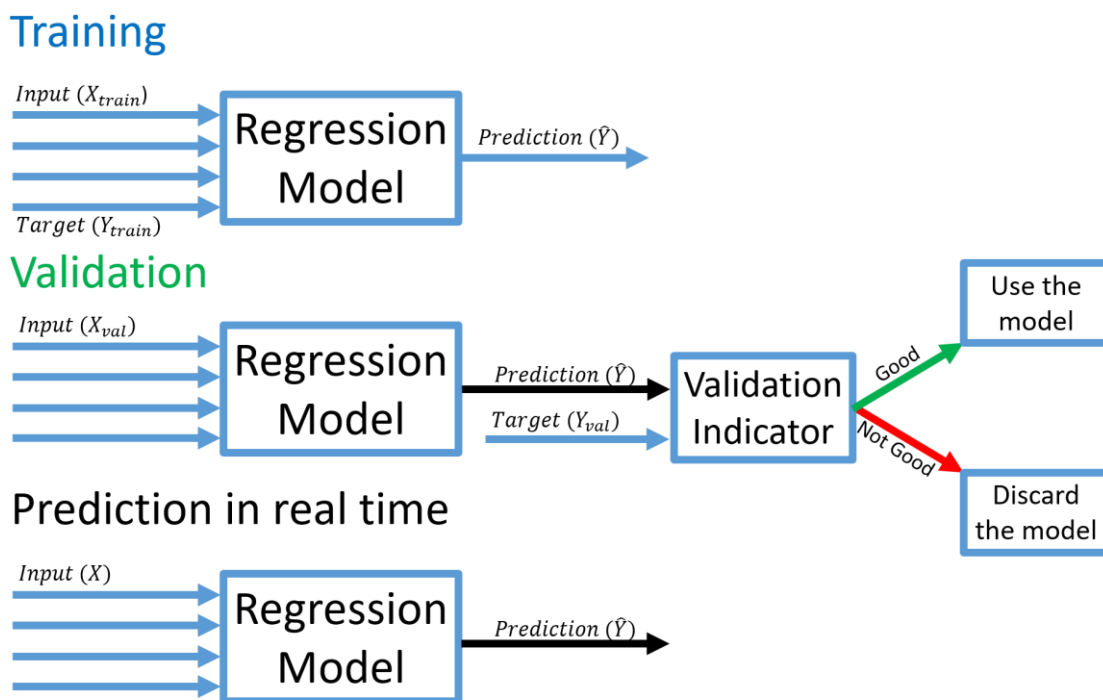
Training

$Input\ (X_{train})$

Regression Model

$Prediction\ (\hat{Y})$

$Target\ (Y_{train})$

Validation

$Input\ (X_{val})$

Regression Model

$Prediction\ (\hat{Y})$

$Target\ (Y_{val})$

Validation Indicator

Good

Not Good

Use the model

Discard the model

Prediction in real time

$Input\ (X)$

Regression Model

$Prediction\ (\hat{Y})$